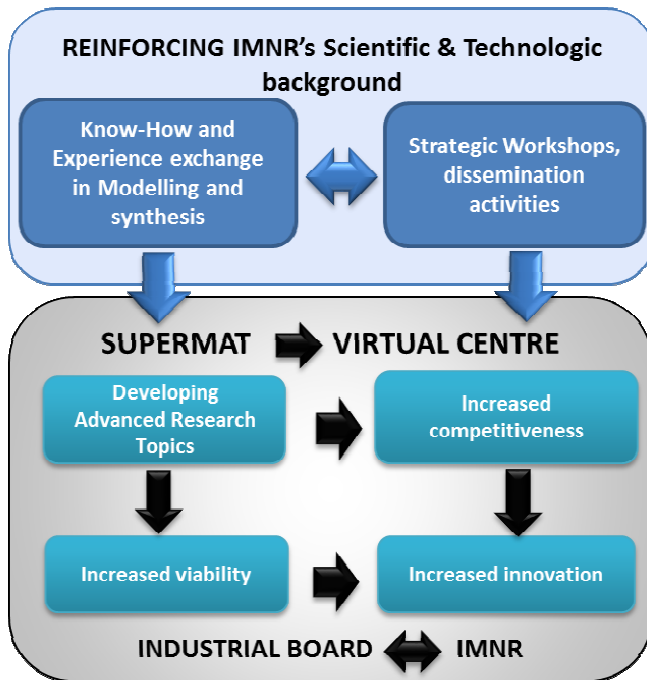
REINFORCING IMNR's Scientific & Technologic background

Know-How and Experience exchange in Modelling and synthesis

Strategic Workshops, dissemination activities

SUPERMAT

VIRTUAL CENTRE

Developing Advanced Research Topics

Increased competitiveness

Increased viability

Increased innovation

INDUSTRIAL BOARD

IMNR